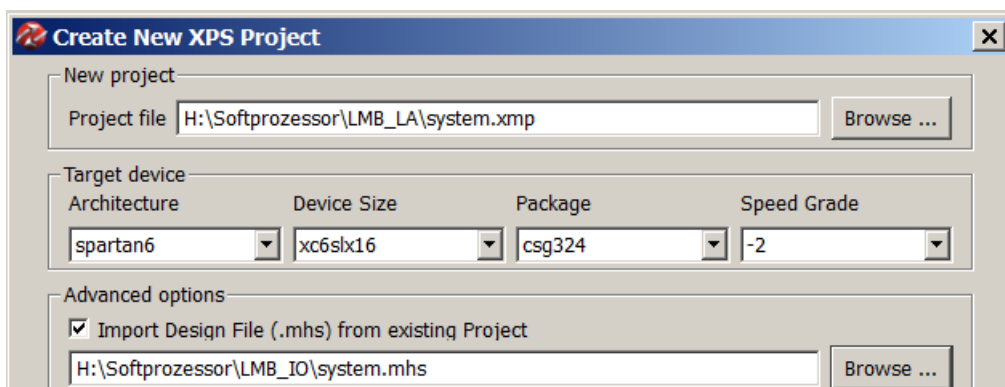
Create New XPS Project

New project

Project file H:\Softprozessor\LMB_LA\system.xmp Browse ...

Target device

Architecture
spartan6

Device Size
xc6slx16

Package
csg324

Speed Grade
-2

Advanced options

Import Design File (.mhs) from existing Project

H:\Softprozessor\LMB_IO\system.mhs Browse ...